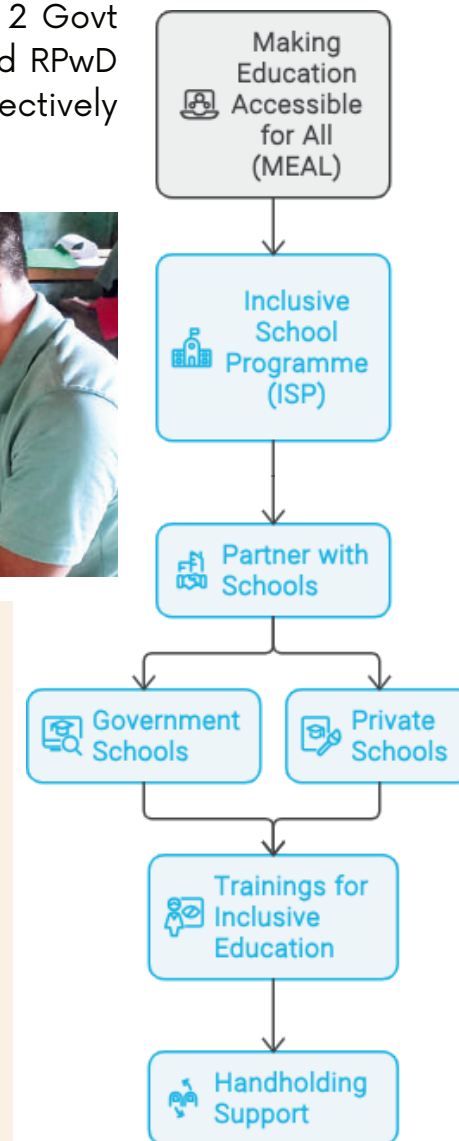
2 Govt
d RPwD
ectively

Making Education Accessible for All (MEAL)

Inclusive School Programme (ISP)

Partner with Schools

Government Schools

Private Schools

Trainings for Inclusive Education

Handholding Support